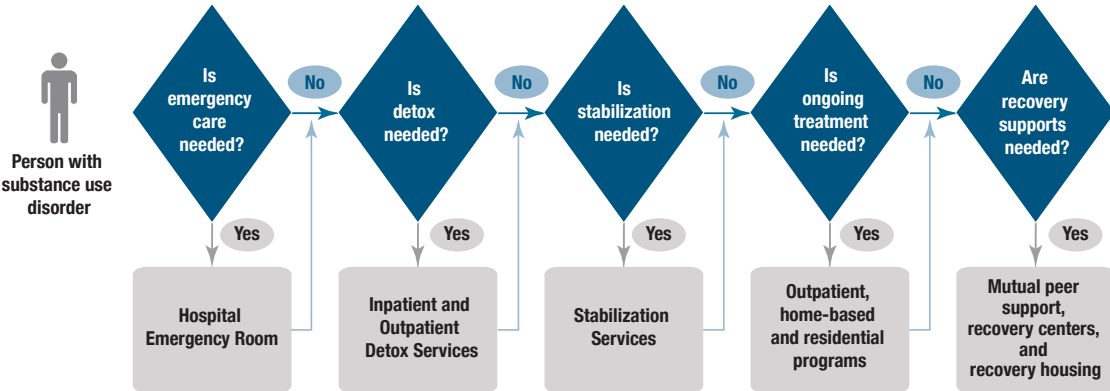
Person with substance use disorder

Is emergency care needed?

No

Yes

Hospital Emergency Room

Is detox needed?

No

Yes

Inpatient and Outpatient Detox Services

Is stabilization needed?

No

Yes

Stabilization Services

Is ongoing treatment needed?

No

Yes

Outpatient, home-based and residential programs

Are recovery supports needed?

Yes

Mutual peer support, recovery centers, and recovery housing